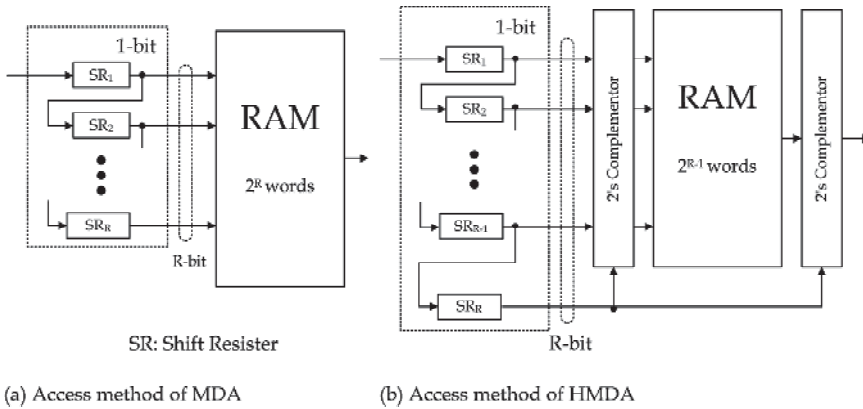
1-bit

$SR_1$

$SR_2$

$SR_R$

R-bit

RAM

$2^R$ words

SR: Shift Resister

(a) Access method of MDA

1-bit

$SR_1$

$SR_2$

$SR_{R-1}$

$SR_R$

R-bit

2's Complementor

RAM

$2^{R-1}$ words

2's Complementor

(b) Access method of HMDA